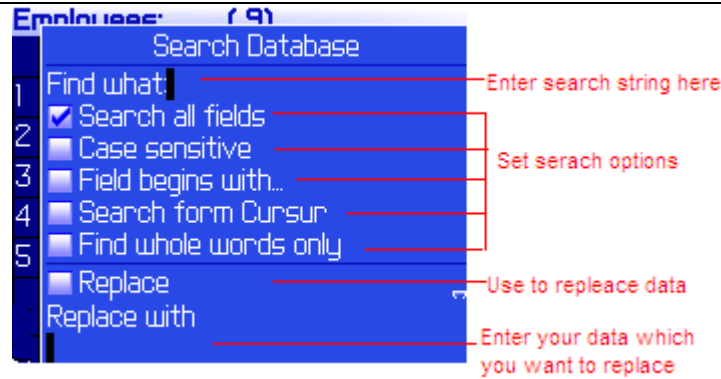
Employees: (9)

Search Database

Find what:

1 Search all fields

2 Case sensitive

3 Field begins with...

4 Search form Cursur

5 Find whole words only

Replace

Replace with

Enter search string here

Set serach options

Use to repleace data

Enter your data which you want to replace